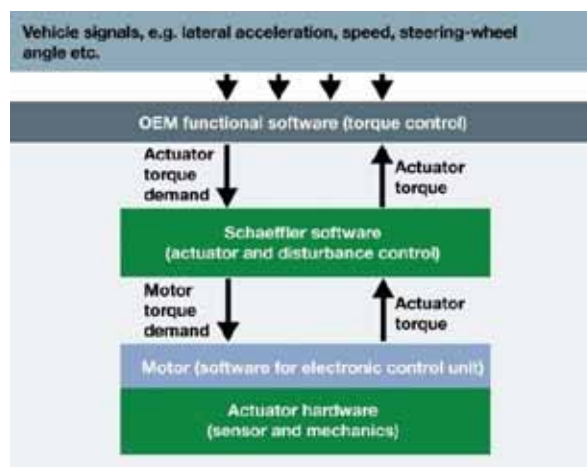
Vehicle signals, e.g. lateral acceleration, speed, steering-wheel angle etc.

OEM functional software (torque control)

Actuator torque demand

Actuator torque

Schaeffler software (actuator and disturbance control)

Motor torque demand

Actuator torque

Motor (software for electronic control unit)

Actuator hardware (sensor and mechanics)